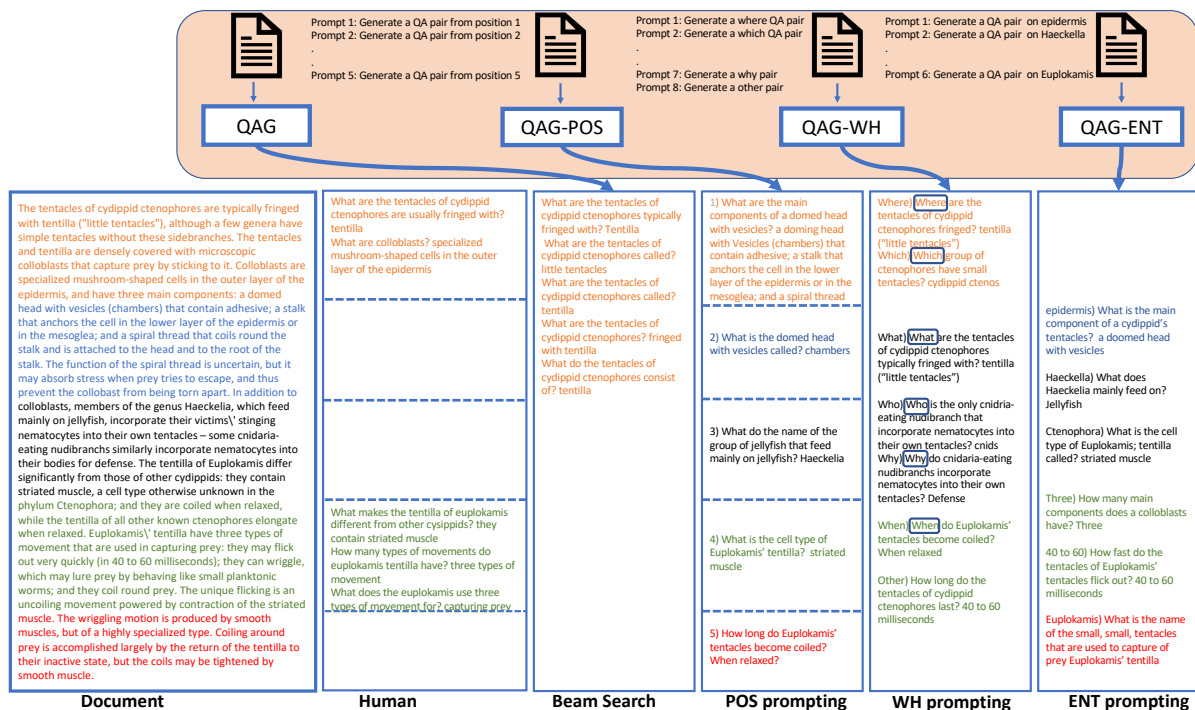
Prompt 1: Generate a QA pair from position 1
Prompt 2: Generate a QA pair from position 2
.
.
Prompt 5: Generate a QA pair from position 5

Prompt 1: Generate a where QA pair
Prompt 2: Generate a which QA pair
.
.
Prompt 7: Generate a why pair
Prompt 8: Generate a other pair

Prompt 1: Generate a QA pair on epidermis
Prompt 2: Generate a QA pair on Haeckella
.
.
Prompt 6: Generate a QA pair on Euplokamis

QAG

QAG-POS

QAG-WH

QAG-ENT

The tentacles of cydippid ctenophores are typically fringed with tentilla ("little tentacles"), although a few genera have simple tentacles without these sidebranches. The tentacles and tentilla are densely covered with microscopic colloblasts that capture prey by sticking to it. Colloblasts are specialized mushroom-shaped cells in the outer layer of the epidermis, and have three main components: a domed head with vesicles (chambers) that contain adhesive; a stalk that anchors the cell in the lower layer of the epidermis or in the mesoglea; and a spiral thread that coils round the stalk and is attached to the head and to the root of the stalk. The function of the spiral thread is uncertain, but it may absorb stress when prey tries to escape, and thus prevent the collobast from being torn apart. In addition to colloblasts, members of the genus Haeckelia, which feed mainly on jellyfish, incorporate their victims\' stinging nematocytes into their own tentacles – some cnidaria-eating nudibranchs similarly incorporate nematocytes into their bodies for defense. The tentilla of Euplokamis differ significantly from those of other cydippids: they contain striated muscle, a cell type otherwise unknown in the phylum Ctenophora; and they are coiled when relaxed, while the tentilla of all other known ctenophores elongate when relaxed. Euplokamis\' tentilla have three types of movement that are used in capturing prey: they may flick out very quickly (in 40 to 60 milliseconds); they can wriggle, which may lure prey by behaving like small planktonic worms; and they coil round prey. The unique flicking is an uncoiling movement powered by contraction of the striated muscle. The wriggling motion is produced by smooth muscles, but of a highly specialized type. Coiling around prey is accomplished largely by the return of the tentilla to their inactive state, but the coils may be tightened by smooth muscle.

What are the tentacles of cydippid ctenophores are usually fringed with? tentilla
What are colloblasts? specialized mushroom-shaped cells in the outer layer of the epidermis

What makes the tentilla of euplokamis different from other cysippids? they contain striated muscle
How many types of movements do euplokamis tentilla have? three types of movement
What does the euplokamis use three types of movement for? capturing prey

What are the tentacles of cydippid ctenophores typically fringed with? Tentilla
What are the tentacles of cydippid ctenophores called? little tentacles
What are the tentacles of cydippid ctenophores called? tentilla
What are the tentacles of cydippid ctenophores? fringed with tentilla
What do the tentacles of cydippid ctenophores consist of? tentilla

1) What are the main components of a domed head with vesicles? a doming head with Vesicles (chambers) that contain adhesive; a stalk that anchors the cell in the lower layer of the epidermis or in the mesoglea; and a spiral thread

2) What is the domed head with vesicles called? chambers

3) What do the name of the group of jellyfish that feed mainly on jellyfish? Haeckelia

4) What is the cell type of Euplokamis' tentilla? striated muscle

5) How long do Euplokamis' tentacles become coiled? When relaxed?

Where) Where are the tentacles of cydippid ctenophores fringed? tentilla ("little tentacles")
Which) Which group of ctenophores have small tentacles? cydippid ctenos

What) What are the tentacles of cydippid ctenophores typically fringed with? tentilla ("little tentacles")

Who) Who is the only cnidaria-eating nudibranch that incorporate nematocytes into their own tentacles? cnids
Why) Why do cnidaria-eating nudibranchs incorporate nematocytes into their own tentacles? Defense

When) When do Euplokamis' tentacles become coiled? When relaxed

Other) How long do the tentacles of cydippid ctenophores last? 40 to 60 milliseconds

epidermis) What is the main component of a cydippid's tentacles? a doomed head with vesicles

Haeckella) What does Haeckelia mainly feed on? Jellyfish

Ctenophora) What is the cell type of Euplokamis; tentilla called? striated muscle

Three) How many main components does a colloblasts have? Three

40 to 60) How fast do the tentacles of Euplokamis' tentacles flick out? 40 to 60 milliseconds

Euplokamis) What is the name of the small, small, tentacles that are used to capture of prey Euplokamis' tentilla

Document

Human

Beam Search

POS prompting

WH prompting

ENT prompting